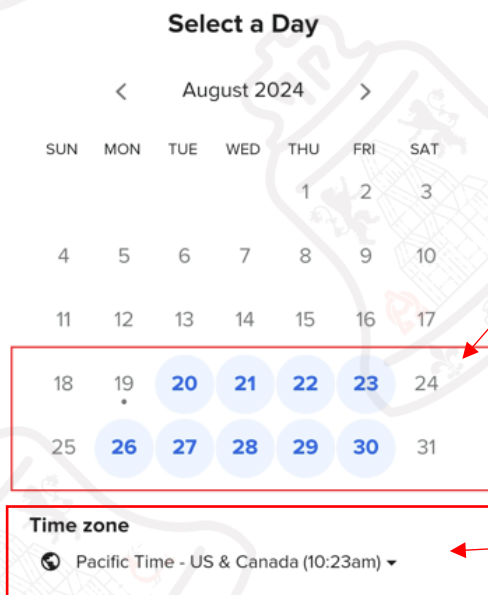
Select a Day

<

August 2024

>

| SUN | MON | TUE | WED | THU | FRI | SAT |
|---|---|---|---|---|---|---|
| | | | | 1 | 2 | 3 |
| 4 | 5 | 6 | 7 | 8 | 9 | 10 |
| 11 | 12 | 13 | 14 | 15 | 16 | 17 |
| 18 | 19 | 20 | 21 | 22 | 23 | 24 |
| 25 | 26 | 27 | 28 | 29 | 30 | 31 |

Time zone

Pacific Time - US & Canada (10:23am) ▾